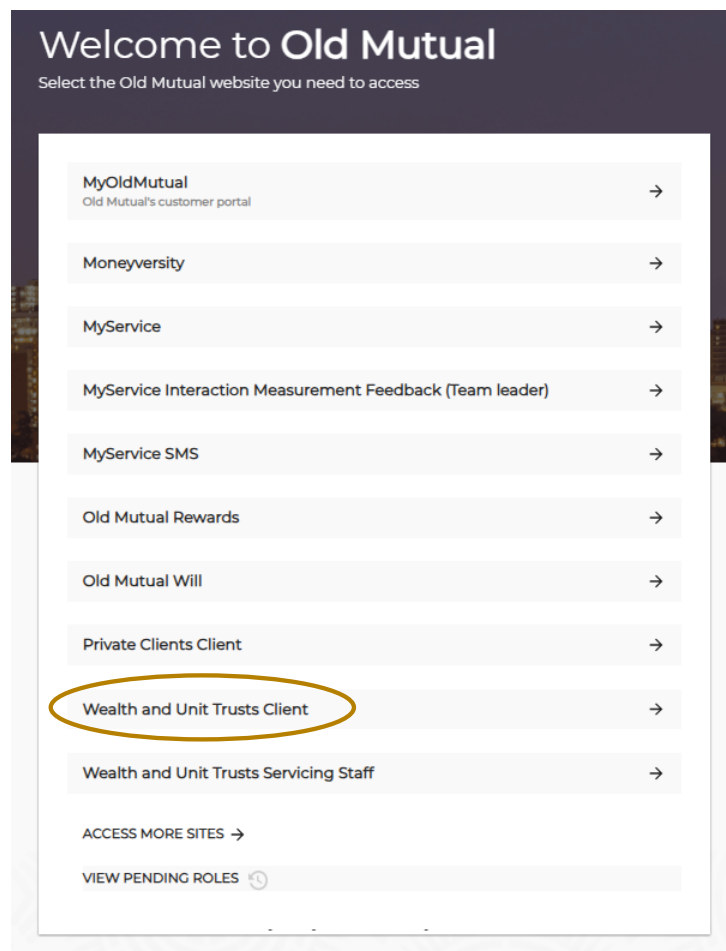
Welcome to **Old Mutual**

Select the Old Mutual website you need to access

MyOldMutual
Old Mutual's customer portal →

Moneyversity →

MyService →

MyService Interaction Measurement Feedback (Team leader) →

MyService SMS →

Old Mutual Rewards →

Old Mutual Will →

Private Clients Client →

Wealth and Unit Trusts Client →

Wealth and Unit Trusts Servicing Staff →

ACCESS MORE SITES →

VIEW PENDING ROLES